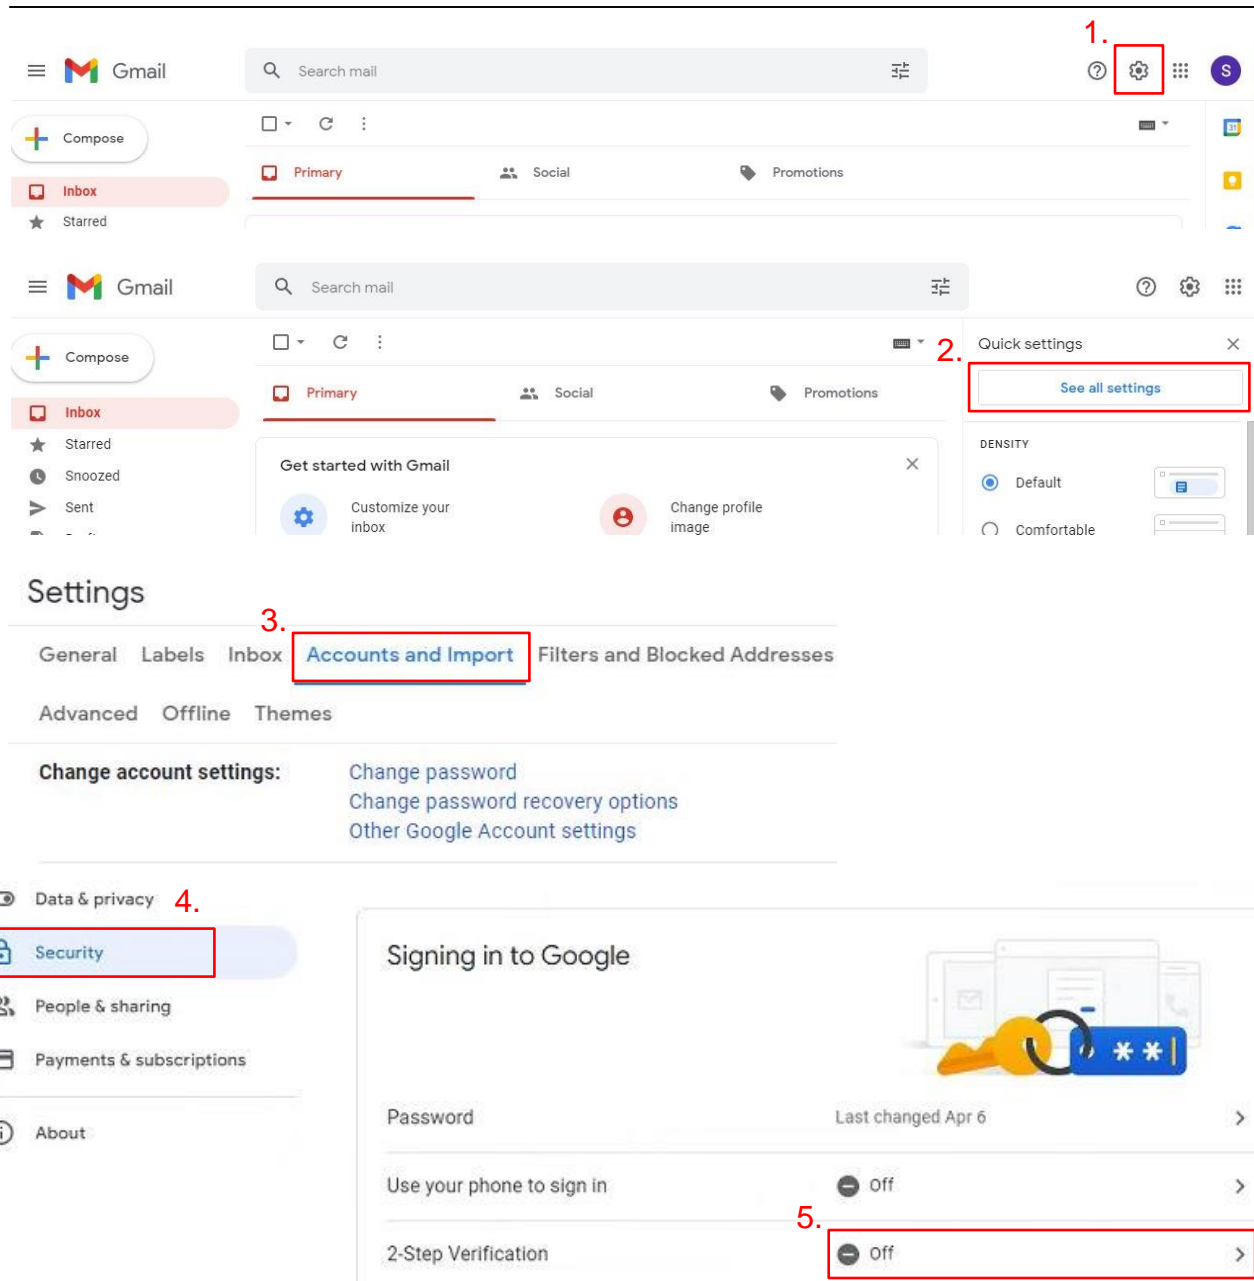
1.

Gmail

Search mail

S

Compose

Inbox

Starred

Primary

Social

Promotions

Gmail

Search mail

Compose

Inbox

Starred

Snoozed

Sent

Primary

Social

Promotions

Quick settings

2.

See all settings

DENSITY

Default

Comfortable

Get started with Gmail

Customize your inbox

Change profile image

Settings

3.

General Labels Inbox Accounts and Import Filters and Blocked Addresses

Advanced Offline Themes

Change account settings: Change password
Change password recovery options
Other Google Account settings

Data & privacy 4.

Security

People & sharing

Payments & subscriptions

About

Signing in to Google

Password Last changed Apr 6

Use your phone to sign in Off

5.

2-Step Verification Off